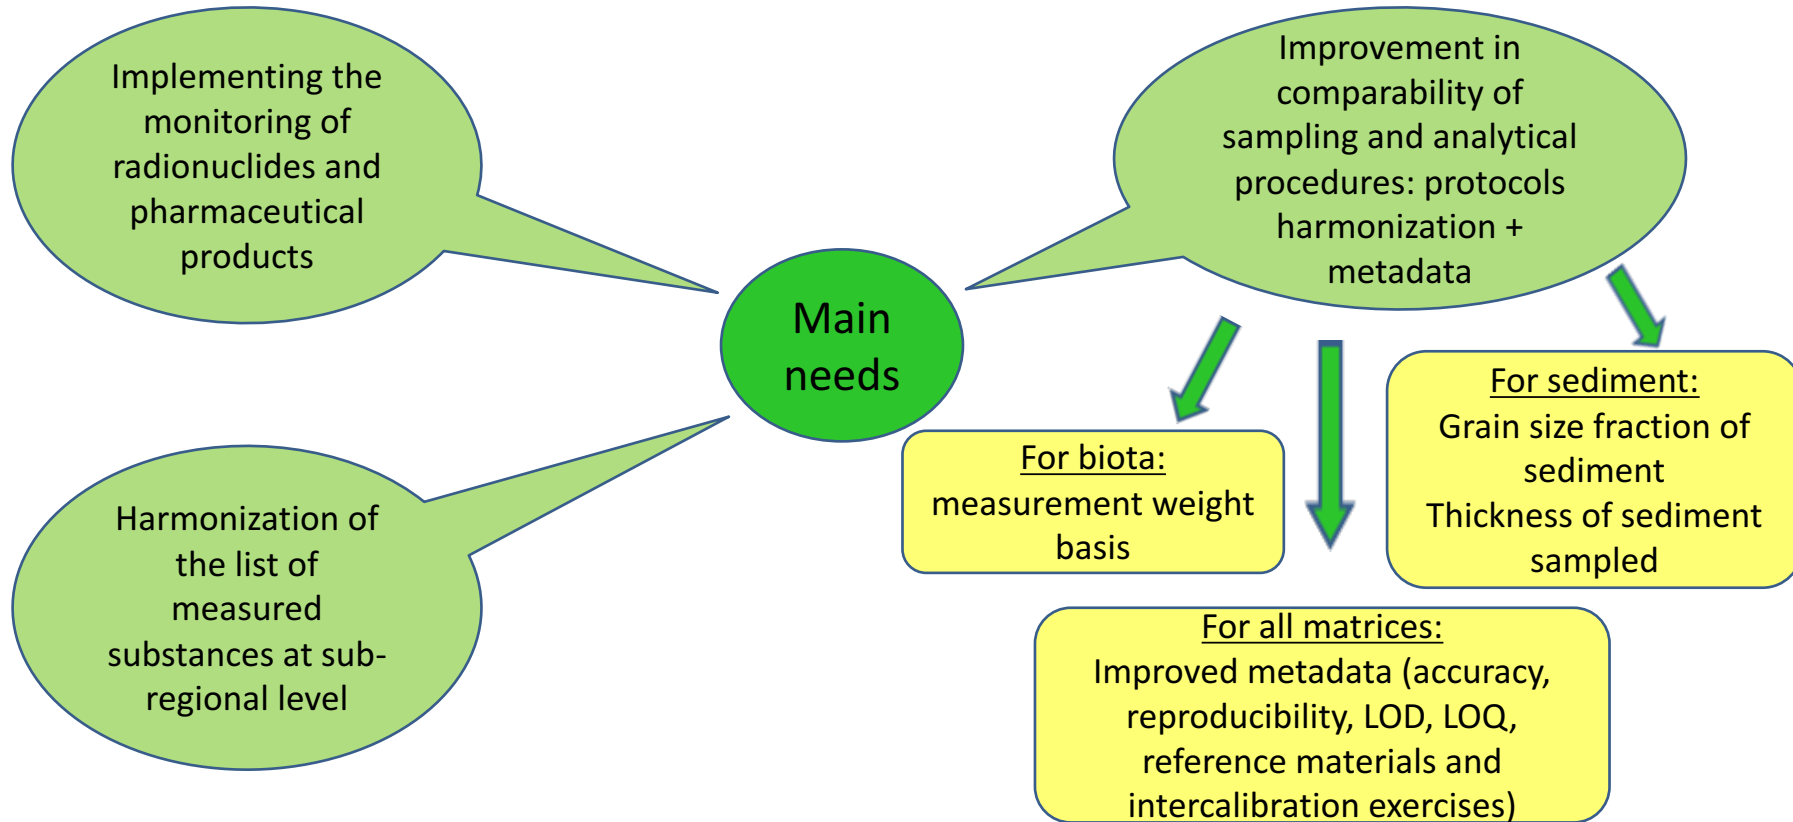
Implementing the monitoring of radionuclides and pharmaceutical products

Main needs

Improvement in comparability of sampling and analytical procedures: protocols harmonization + metadata

Harmonization of the list of measured substances at sub-regional level

For biota:
measurement weight basis

For sediment:
Grain size fraction of sediment
Thickness of sediment sampled

For all matrices:
Improved metadata (accuracy, reproducibility, LOD, LOQ, reference materials and intercalibration exercises)